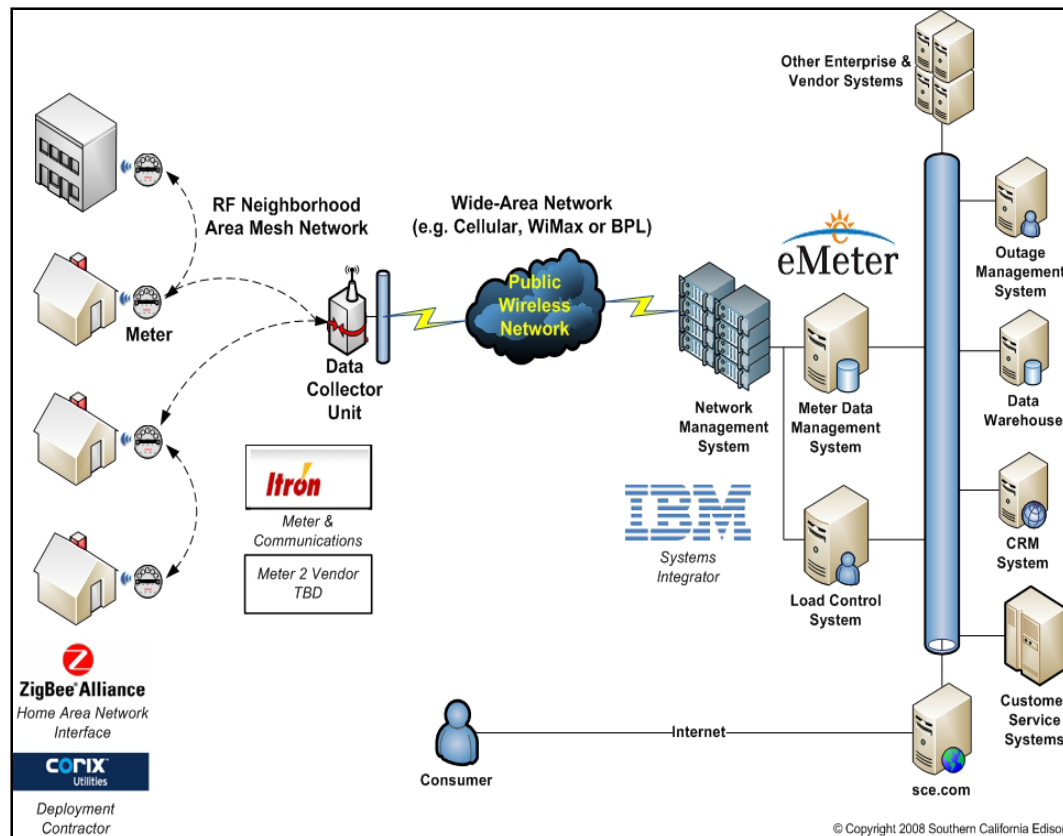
Other Enterprise & Vendor Systems

RF Neighborhood Area Mesh Network

Wide-Area Network (e.g. Cellular, WiMax or BPL)

eMeter

Outage Management System

Meter

Public Wireless Network

Data Collector Unit

Network Management System

Meter Data Management System

Data Warehouse

Itron

Meter & Communications

Meter 2 Vendor TBD

IBM

Systems Integrator

CRM System

Load Control System

ZigBee® Alliance

Home Area Network Interface

corix Utilities

Deployment Contractor

Consumer

Internet

sce.com

Customer Service Systems

© Copyright 2008 Southern California Ediso